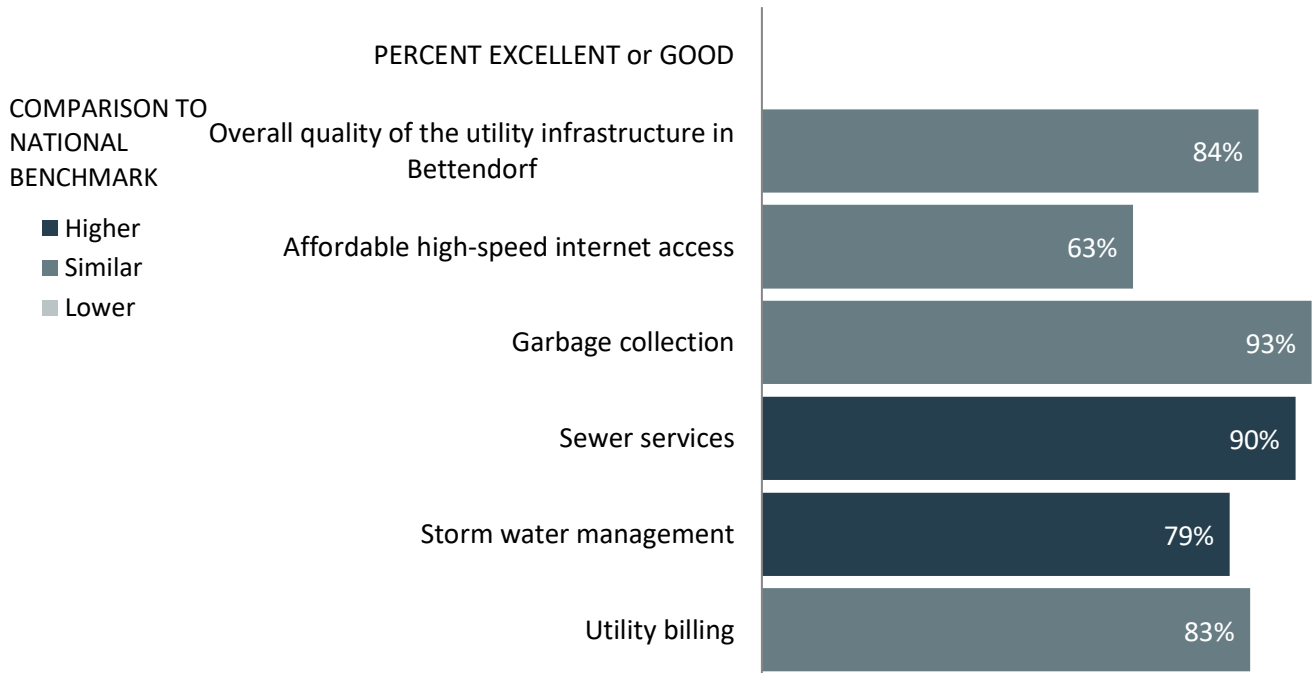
PERCENT EXCELLENT or GOOD

COMPARISON TO NATIONAL BENCHMARK

Higher
Similar
Lower

Overall quality of the utility infrastructure in Bettendorf 84%

Affordable high-speed internet access 63%

Garbage collection 93%

Sewer services 90%

Storm water management 79%

Utility billing 83%